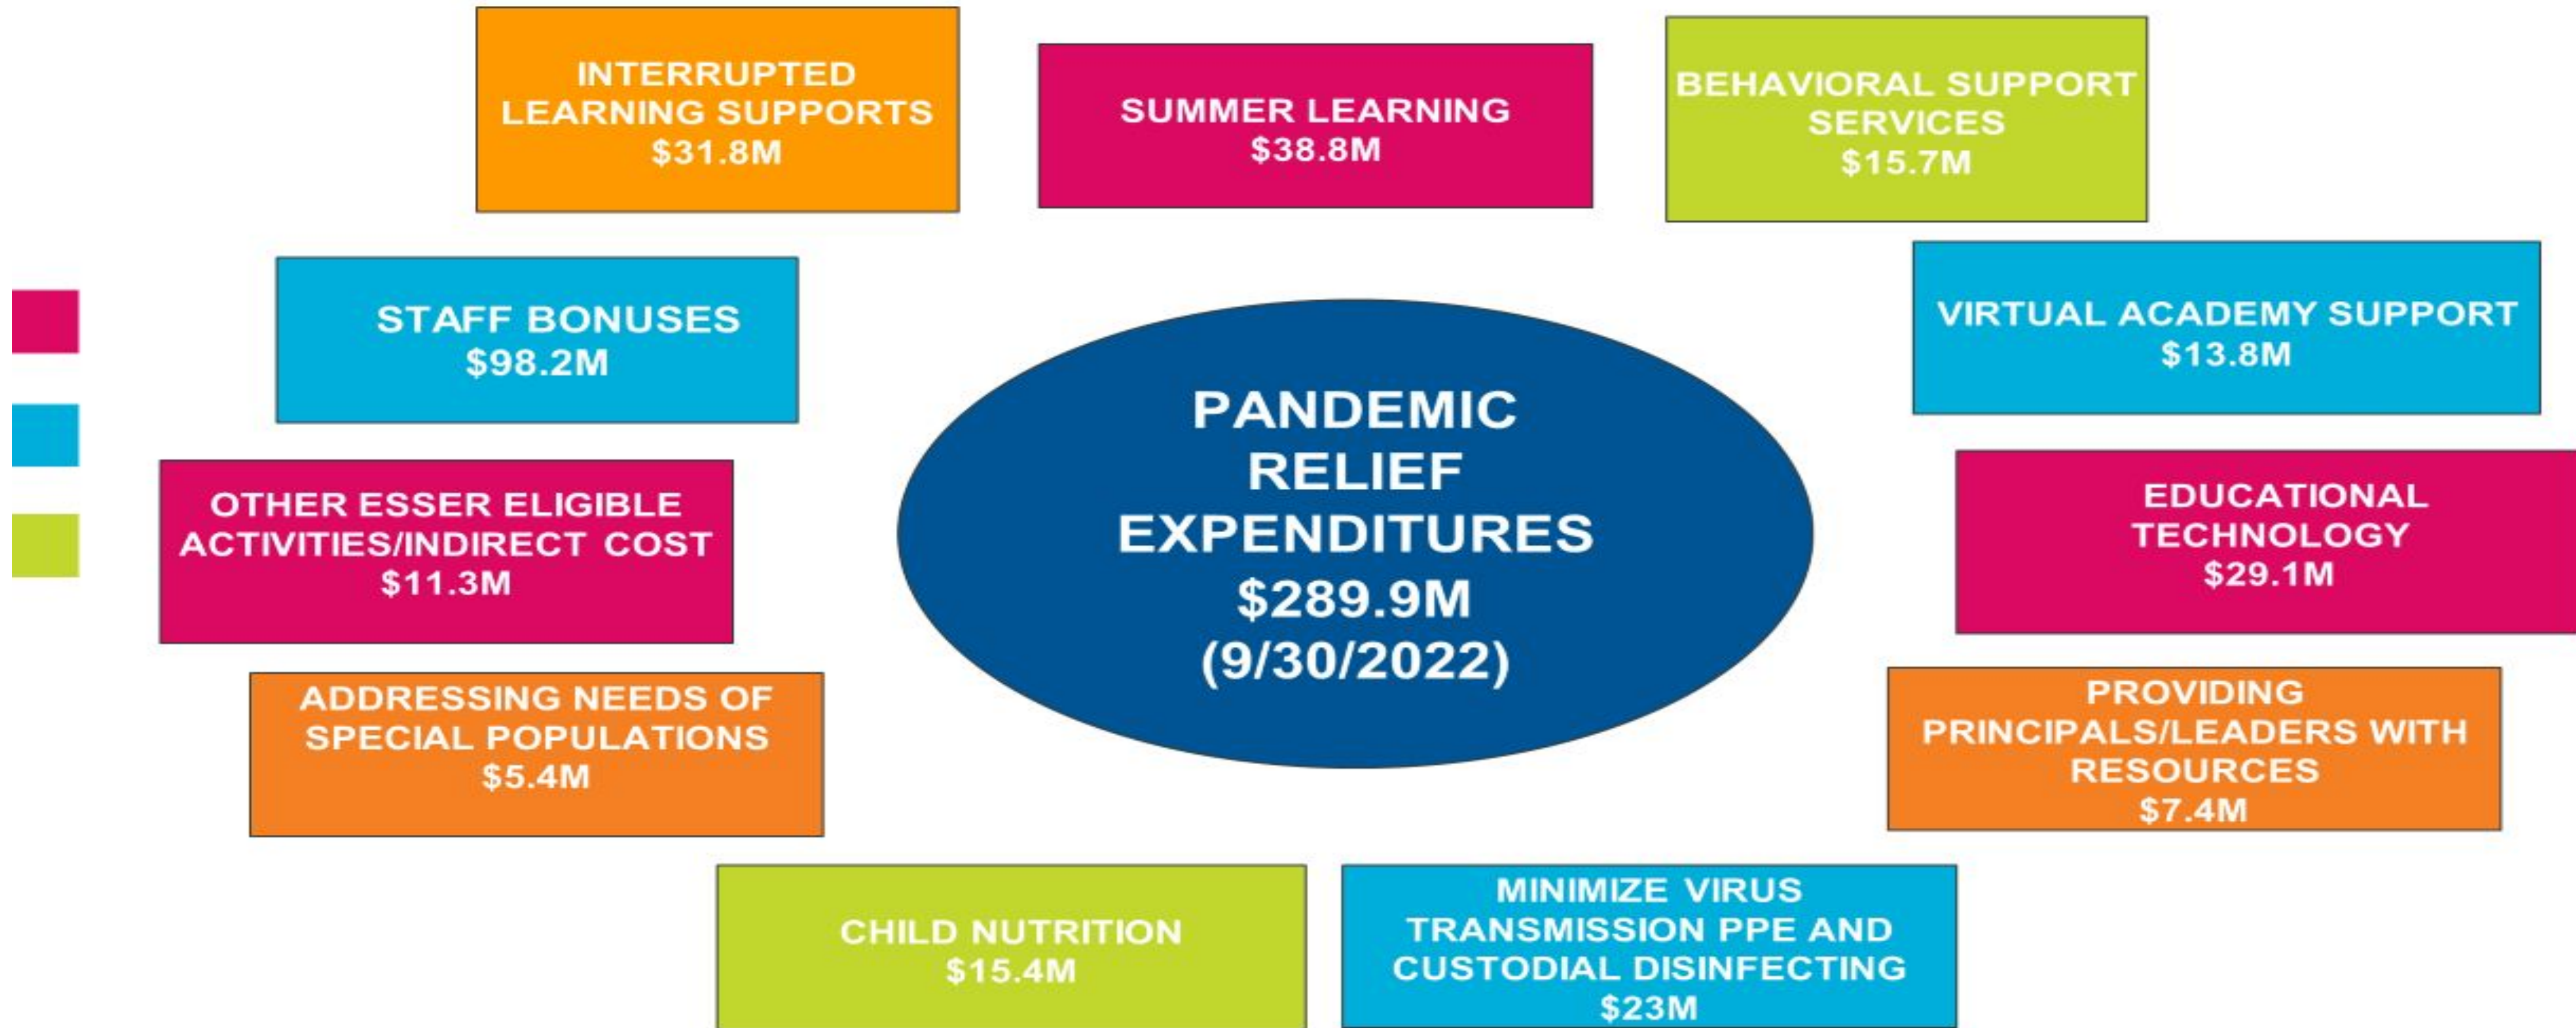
INTERRUPTED LEARNING SUPPORTS
$31.8M

SUMMER LEARNING
$38.8M

BEHAVIORAL SUPPORT SERVICES
$15.7M

STAFF BONUSES
$98.2M

VIRTUAL ACADEMY SUPPORT
$13.8M

PANDEMIC RELIEF EXPENDITURES
$289.9M
(9/30/2022)

OTHER ESSER ELIGIBLE ACTIVITIES/INDIRECT COST
$11.3M

EDUCATIONAL TECHNOLOGY
$29.1M

ADDRESSING NEEDS OF SPECIAL POPULATIONS
$5.4M

PROVIDING PRINCIPALS/LEADERS WITH RESOURCES
$7.4M

CHILD NUTRITION
$15.4M

MINIMIZE VIRUS TRANSMISSION PPE AND CUSTODIAL DISINFECTING
$23M